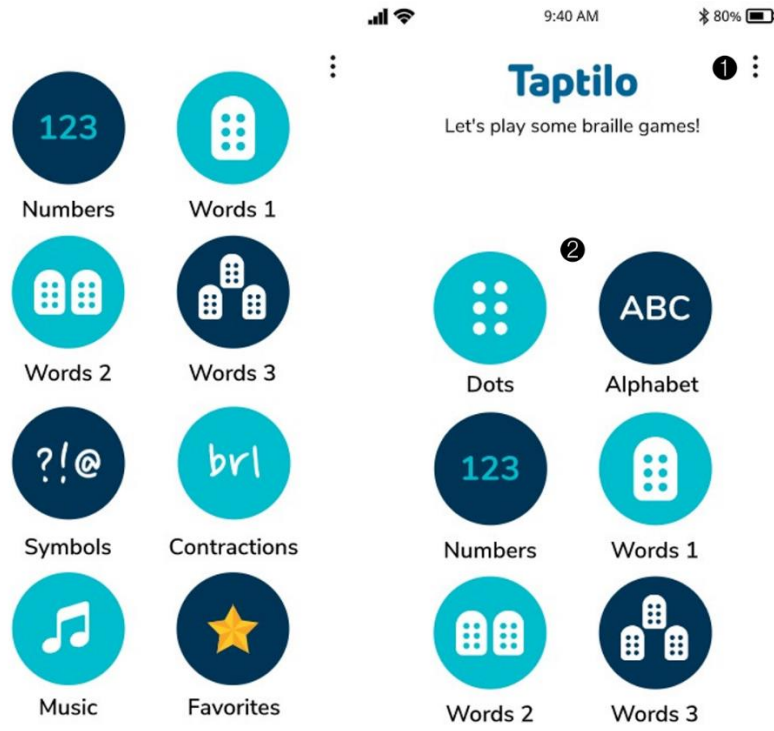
123

Numbers

Words 1

Words 2

Words 3

?!@

Symbols

brl

Contractions

Music

Favorites

9:40 AM

80%

Taptilo

❶

Let's play some braille games!

❷

Dots

ABC

Alphabet

123

Numbers

Words 1

Words 2

Words 3